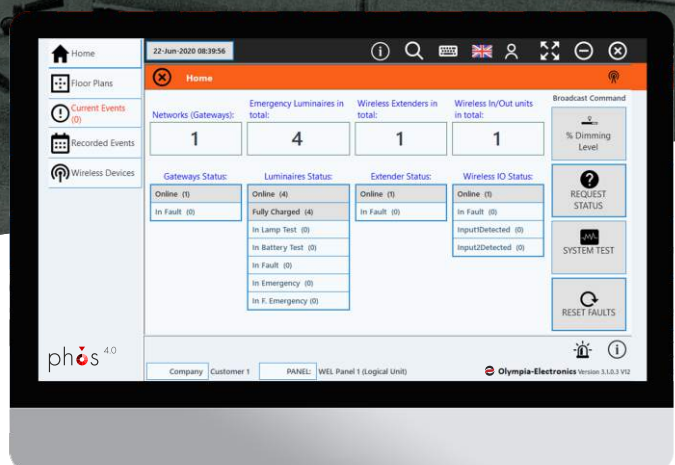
Home
Floor Plans
Current Events (0)
Recorded Events
Wireless Devices

22-Jun-2020 08:39:56

Home

Networks (Gateways):
1

Emergency Luminaires in total:
4

Wireless Extenders in total:
1

Wireless In/Out units in total:
1

Broadcast Command

% Dimming Level

REQUEST STATUS

SYSTEM TEST

RESET FAULTS

Gateways Status:
| Online (1) |
|---|
| In Fault (0) |

Luminaires Status:
| Online (4) |
|---|
| Fully Charged (4) |
| In Lamp Test (0) |
| In Battery Test (0) |
| In Fault (0) |
| In Emergency (0) |
| In F. Emergency (0) |

Extender Status:
| Online (1) |
|---|
| In Fault (0) |

Wireless IO Status:
| Online (1) |
|---|
| In Fault (0) |
| Input1Detected (0) |
| Input2Detected (0) |

phōs 4.0

Company Customer 1
PANEL: WEL Panel 1 (Logical Unit)
Olympia-Electronics Version 3.1.0.3 V12